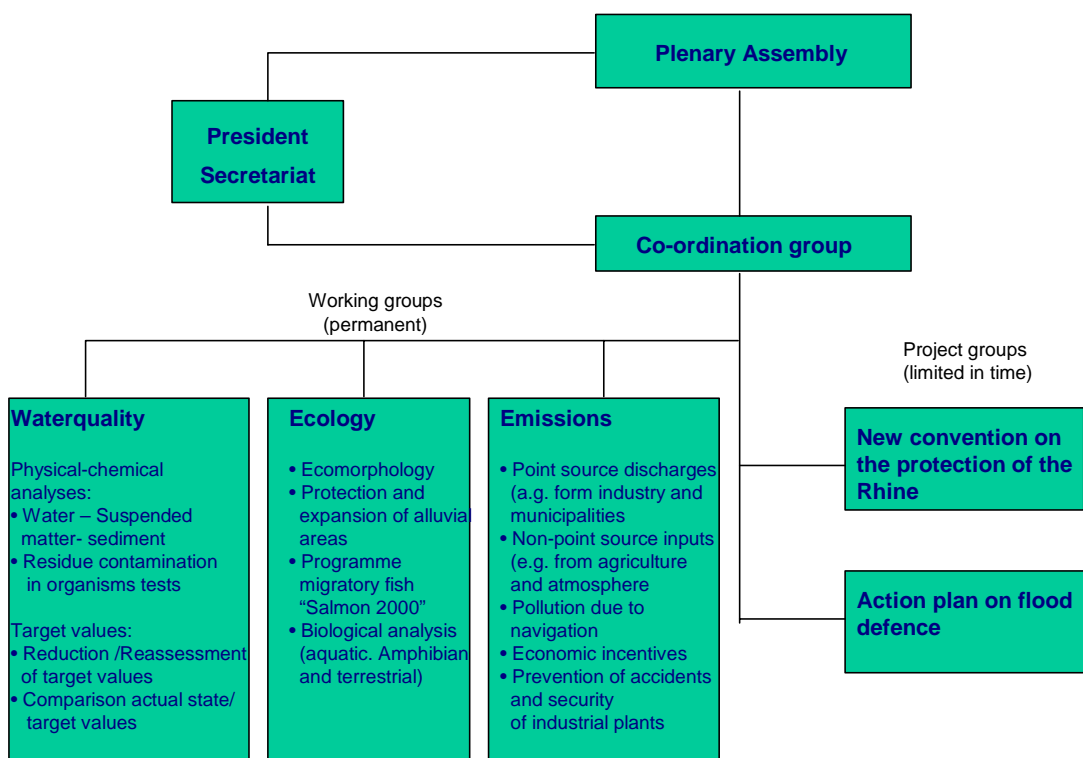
Plenary Assembly

President
Secretariat

Co-ordination group

Working groups
(permanent)

Project groups
(limited in time)

Waterquality

Physical-chemical analyses:
• Water – Suspended matter- sediment
• Residue contamination in organisms tests

Target values:
• Reduction /Reassessment of target values
• Comparison actual state/ target values

Ecology

• Ecomorphology
• Protection and expansion of alluvial areas
• Programme migratory fish "Salmon 2000"
• Biological analysis (aquatic. Amphibian and terrestrial)

Emissions

• Point source discharges (a.g. form industry and municipalities
• Non-point source inputs (e.g. from agriculture and atmosphere
• Pollution due to navigation
• Economic incentives
• Prevention of accidents and security of industrial plants

New convention on the protection of the Rhine

Action plan on flood defence